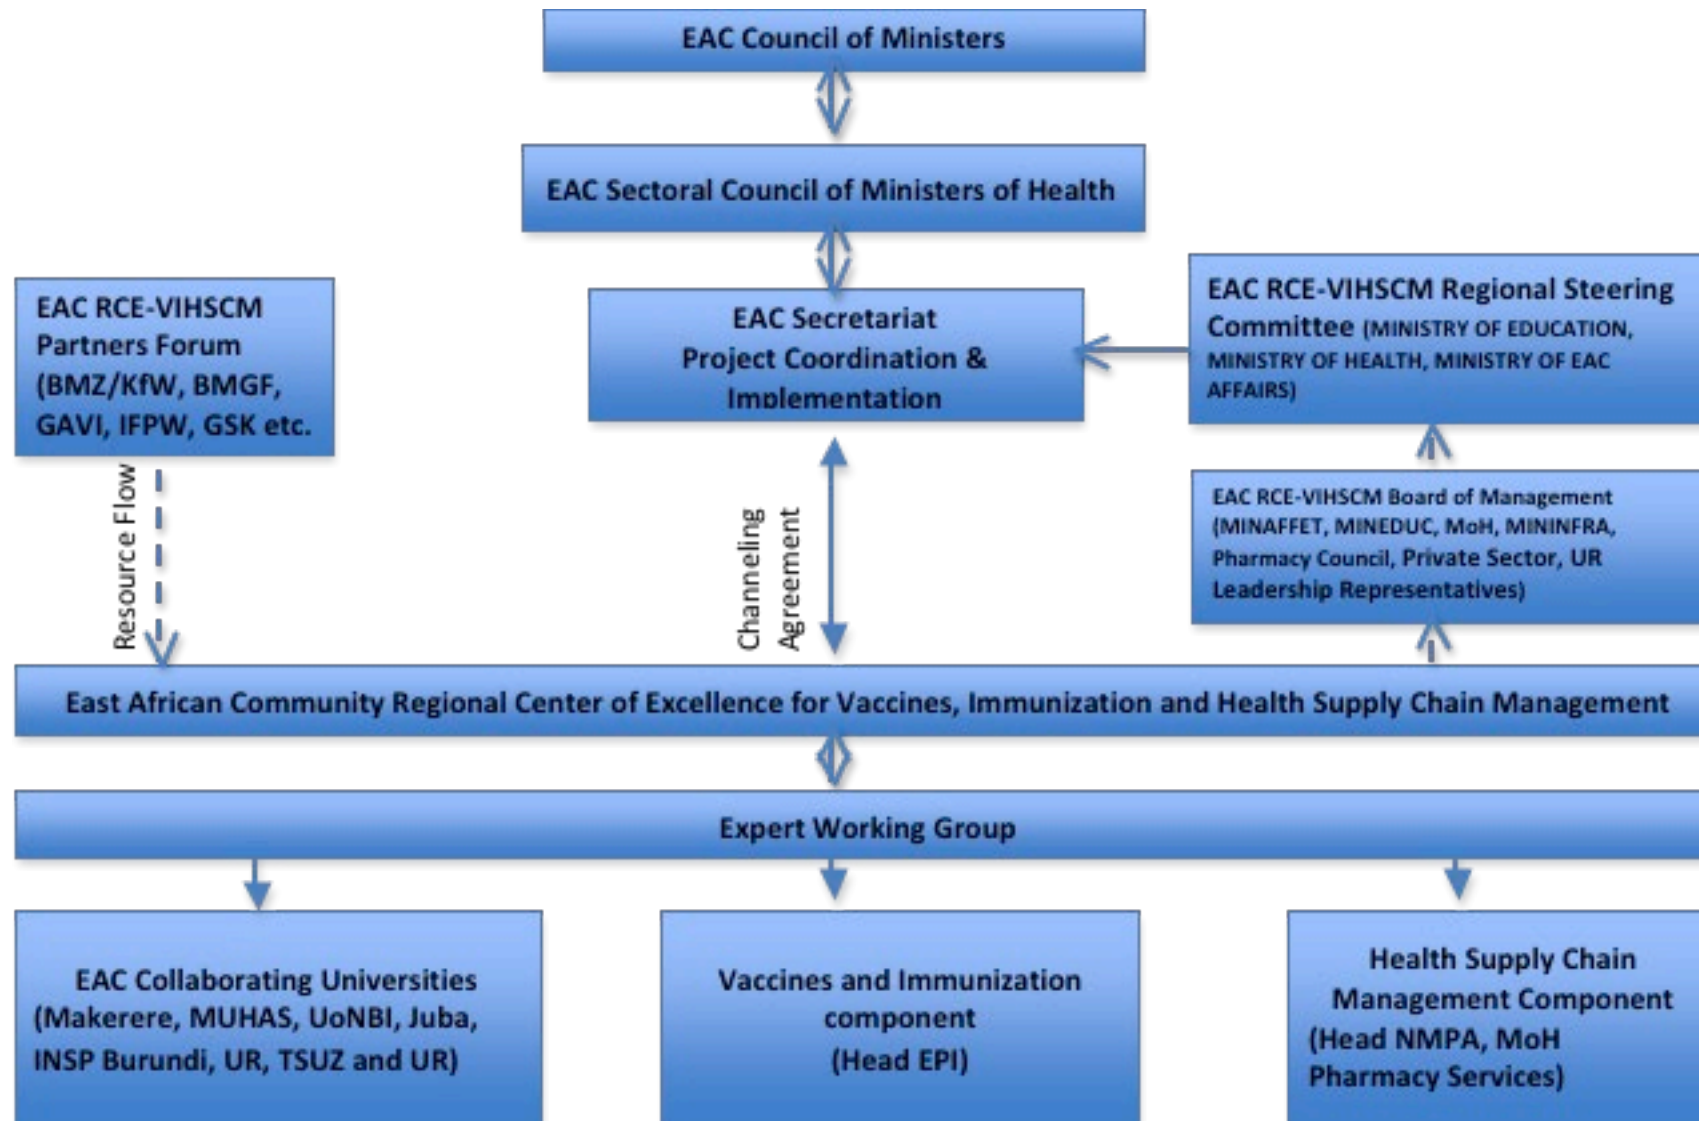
EAC Council of Ministers

EAC Sectoral Council of Ministers of Health

EAC RCE-VIHSCM Partners Forum (BMZ/KfW, BMGF, GAVI, IFPW, GSK etc.

EAC Secretariat Project Coordination & Implementation

EAC RCE-VIHSCM Regional Steering Committee (MINISTRY OF EDUCATION, MINISTRY OF HEALTH, MINISTRY OF EAC AFFAIRS)

Resource Flow

Channeling Agreement

EAC RCE-VIHSCM Board of Management (MINAFFET, MINEDUC, MoH, MININFRA, Pharmacy Council, Private Sector, UR Leadership Representatives)

East African Community Regional Center of Excellence for Vaccines, Immunization and Health Supply Chain Management

Expert Working Group

EAC Collaborating Universities (Makerere, MUHAS, UoNBI, Juba, INSP Burundi, UR, TSUZ and UR)

Vaccines and Immunization component (Head EPI)

Health Supply Chain Management Component (Head NMPA, MoH Pharmacy Services)